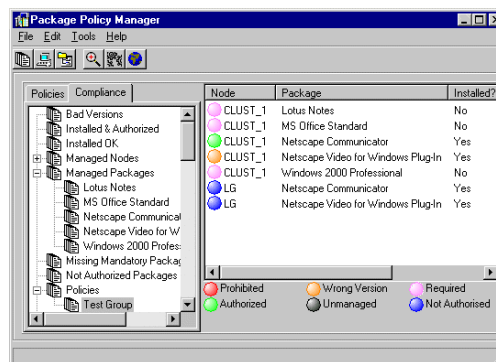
Package Policy Manager

File Edit Tools Help

Policies Compliance

Bad Versions
Installed & Authorized
Installed OK
Managed Nodes
Managed Packages
Lotus Notes
MS Office Standard
Netscape Communicat
Netscape Video for W
Windows 2000 Profes
Missing Mandatory Packag
Not Authorized Packages
Policies
Test Group

| Node | Package | Installed? |
|---|---|---|
| CLUST_1 | Lotus Notes | No |
| CLUST_1 | MS Office Standard | No |
| CLUST_1 | Netscape Communicator | Yes |
| CLUST_1 | Netscape Video for Windows Plug-In | Yes |
| CLUST_1 | Windows 2000 Professional | No |
| LG | Netscape Communicator | Yes |
| LG | Netscape Video for Windows Plug-In | Yes |

Prohibited Wrong Version Required
Authorized Unmanaged Not Authorised